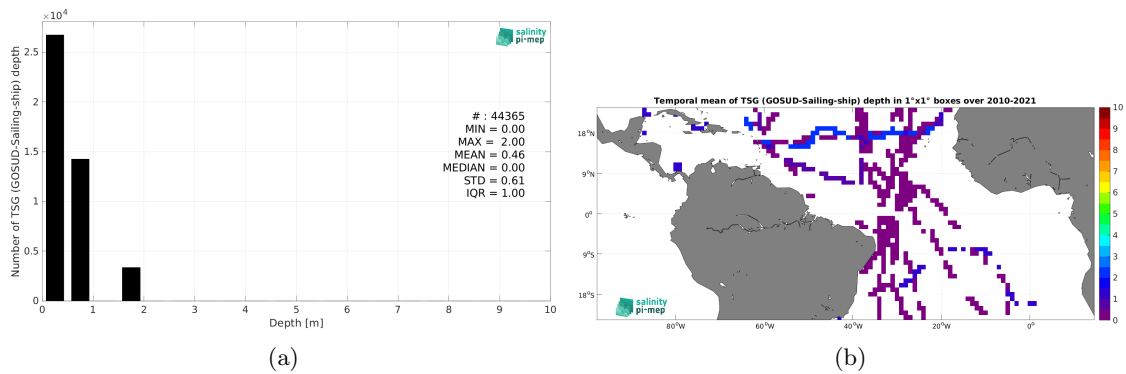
$\times 10^4$

salinity pi-mep

Number of TSG (GOSUD-Sailing-ship) depth

2.5
2
1.5
1
0.5
0

# : 44365
MIN = 0.00
MAX = 2.00
MEAN = 0.46
MEDIAN = 0.00
STD = 0.61
IQR = 1.00

0 1 2 3 4 5 6 7 8 9 10
Depth [m]

(a)

Temporal mean of TSG (GOSUD-Sailing-ship) depth in 1°x1° boxes over 2010-2021

18°N
9°N
0°
9°S
18°S

80°W 60°W 40°W 20°W 0°

salinity pi-mep

10
9
8
7
6
5
4
3
2
1
0

(b)